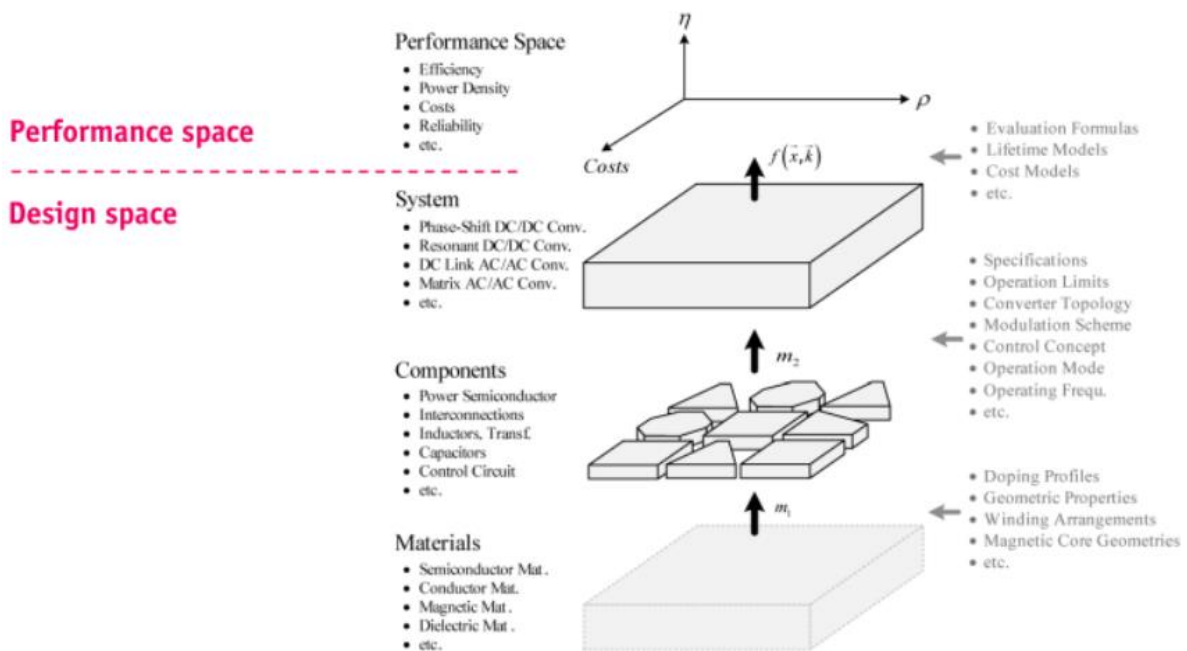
Performance space

Design space

Performance Space
• Efficiency
• Power Density
• Costs
• Reliability
• etc.

$\eta$

$\rho$

Costs

$f(\vec{x},\vec{k})$

• Evaluation Formulas
• Lifetime Models
• Cost Models
• etc.

System
• Phase-Shift DC/DC Conv.
• Resonant DC/DC Conv.
• DC Link AC/AC Conv.
• Matrix AC/AC Conv.
• etc.

• Specifications
• Operation Limits
• Converter Topology
• Modulation Scheme
• Control Concept
• Operation Mode
• Operating Frequ.
• etc.

$m_2$

Components
• Power Semiconductor
• Interconnections
• Inductors, Transf.
• Capacitors
• Control Circuit
• etc.

• Doping Profiles
• Geometric Properties
• Winding Arrangements
• Magnetic Core Geometries
• etc.

$m_1$

Materials
• Semiconductor Mat.
• Conductor Mat.
• Magnetic Mat.
• Dielectric Mat.
• etc.